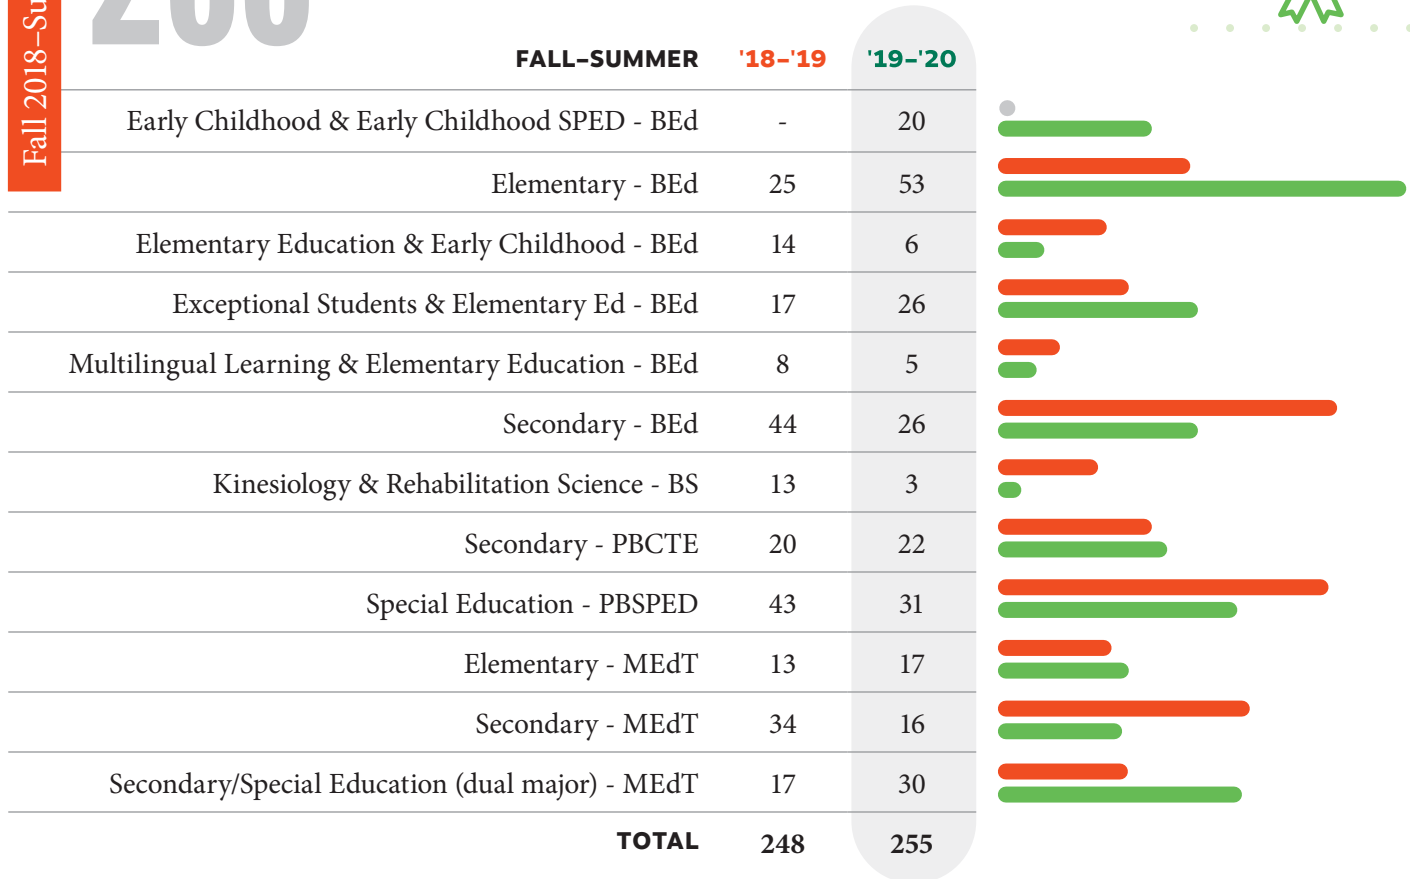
Fall 2018–Su

200

| FALL–SUMMER | '18–'19 | '19–'20 |
|---|---|---|
| Early Childhood & Early Childhood SPED - BEd | - | 20 |
| Elementary - BEd | 25 | 53 |
| Elementary Education & Early Childhood - BEd | 14 | 6 |
| Exceptional Students & Elementary Ed - BEd | 17 | 26 |
| Multilingual Learning & Elementary Education - BEd | 8 | 5 |
| Secondary - BEd | 44 | 26 |
| Kinesiology & Rehabilitation Science - BS | 13 | 3 |
| Secondary - PBCTE | 20 | 22 |
| Special Education - PBSPED | 43 | 31 |
| Elementary - MEdT | 13 | 17 |
| Secondary - MEdT | 34 | 16 |
| Secondary/Special Education (dual major) - MEdT | 17 | 30 |
| TOTAL | 248 | 255 |